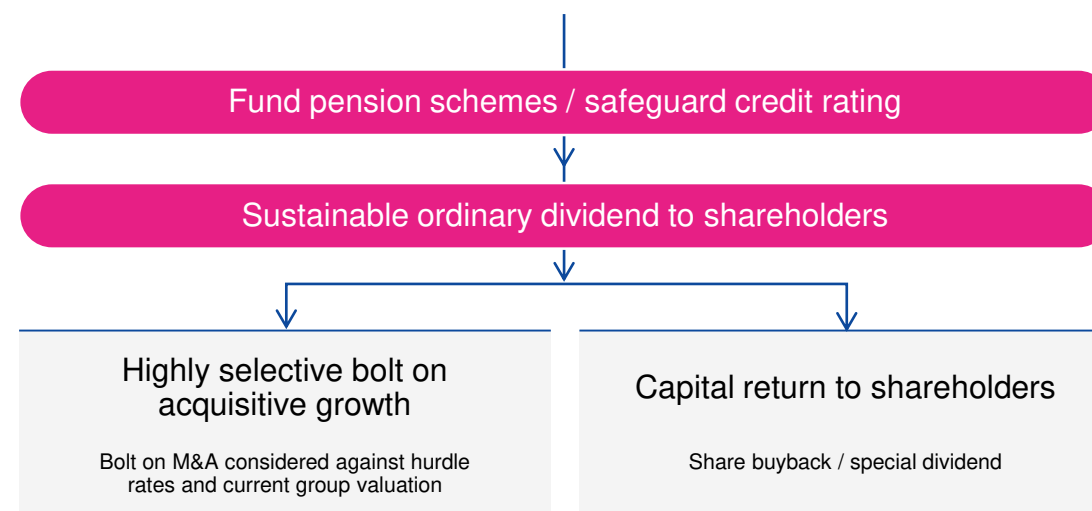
Fund pension schemes / safeguard credit rating

Sustainable ordinary dividend to shareholders

Highly selective bolt on acquisitive growth

Bolt on M&A considered against hurdle rates and current group valuation

Capital return to shareholders

Share buyback / special dividend